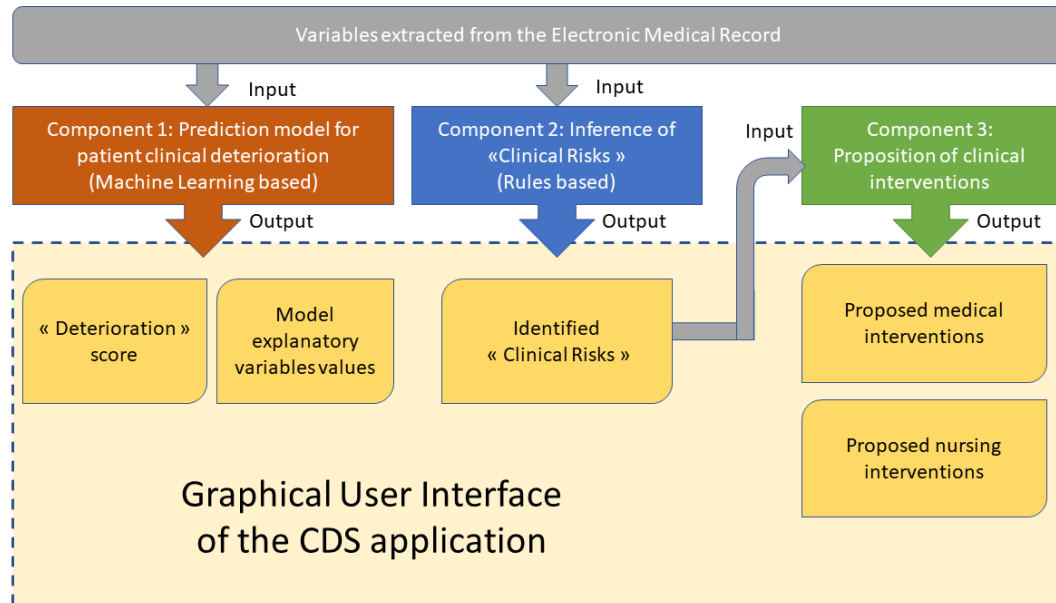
Variables extracted from the Electronic Medical Record

Input

Input

Component 1: Prediction model for patient clinical deterioration (Machine Learning based)

Component 2: Inference of «Clinical Risks » (Rules based)

Input

Component 3: Proposition of clinical interventions

Output

Output

Output

« Deterioration » score

Model explanatory variables values

Identified « Clinical Risks »

Proposed medical interventions

Proposed nursing interventions

Graphical User Interface of the CDS application